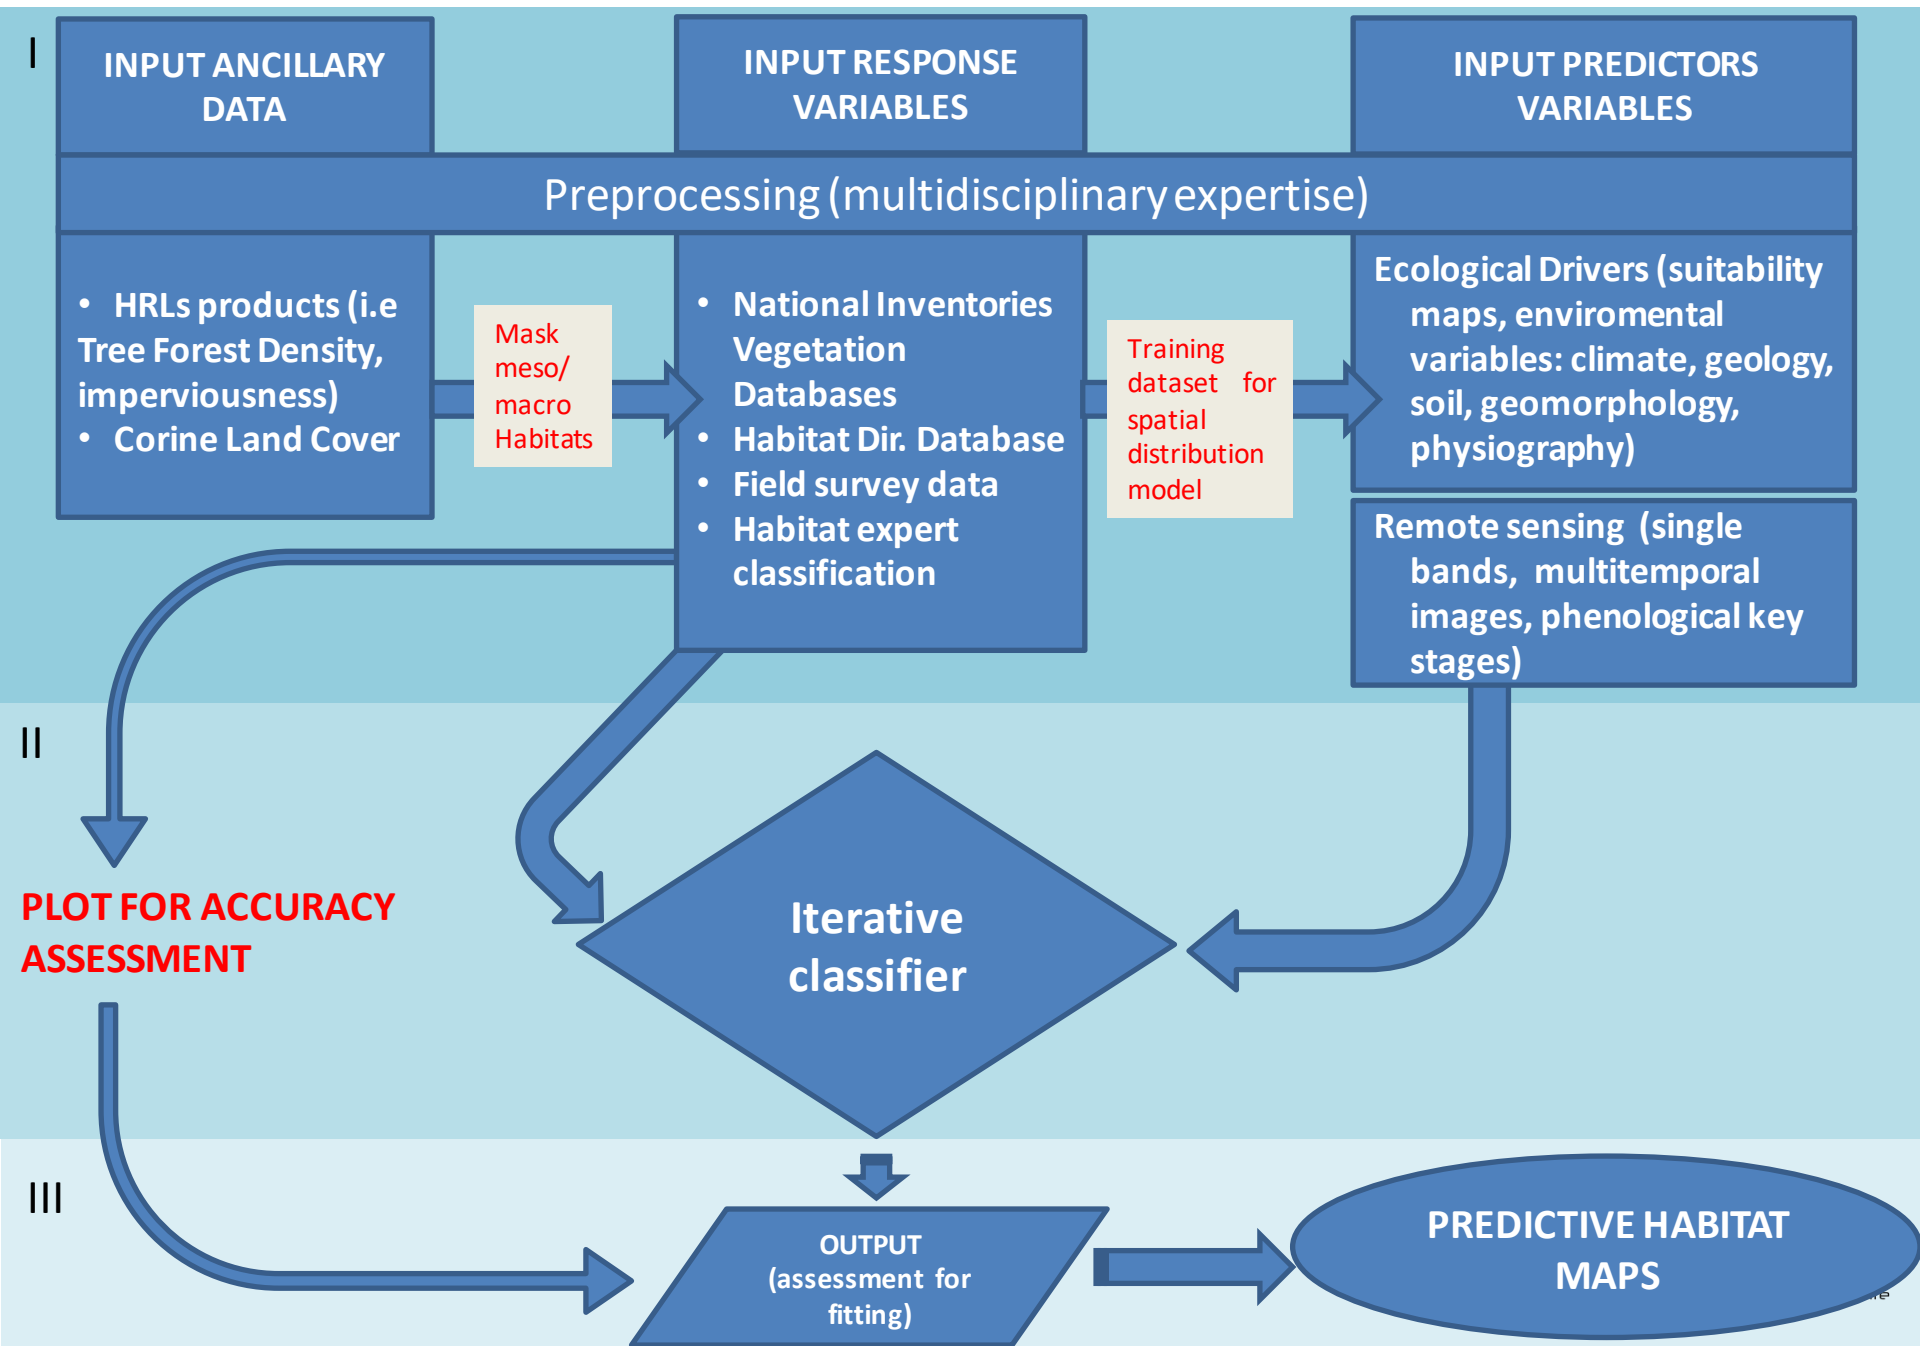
I

INPUT ANCILLARY DATA

INPUT RESPONSE VARIABLES

INPUT PREDICTORS VARIABLES

Preprocessing (multidisciplinary expertise)

- HRLs products (i.e Tree Forest Density, imperviousness)
- Corine Land Cover

Mask meso/ macro Habitats

- National Inventories Vegetation Databases
- Habitat Dir. Database
- Field survey data
- Habitat expert classification

Training dataset for spatial distribution model

Ecological Drivers (suitability maps, enviromental variables: climate, geology, soil, geomorphology, physiography)

Remote sensing (single bands, multitemporal images, phenological key stages)

II

PLOT FOR ACCURACY ASSESSMENT

Iterative classifier

III

OUTPUT (assessment for fitting)

PREDICTIVE HABITAT MAPS